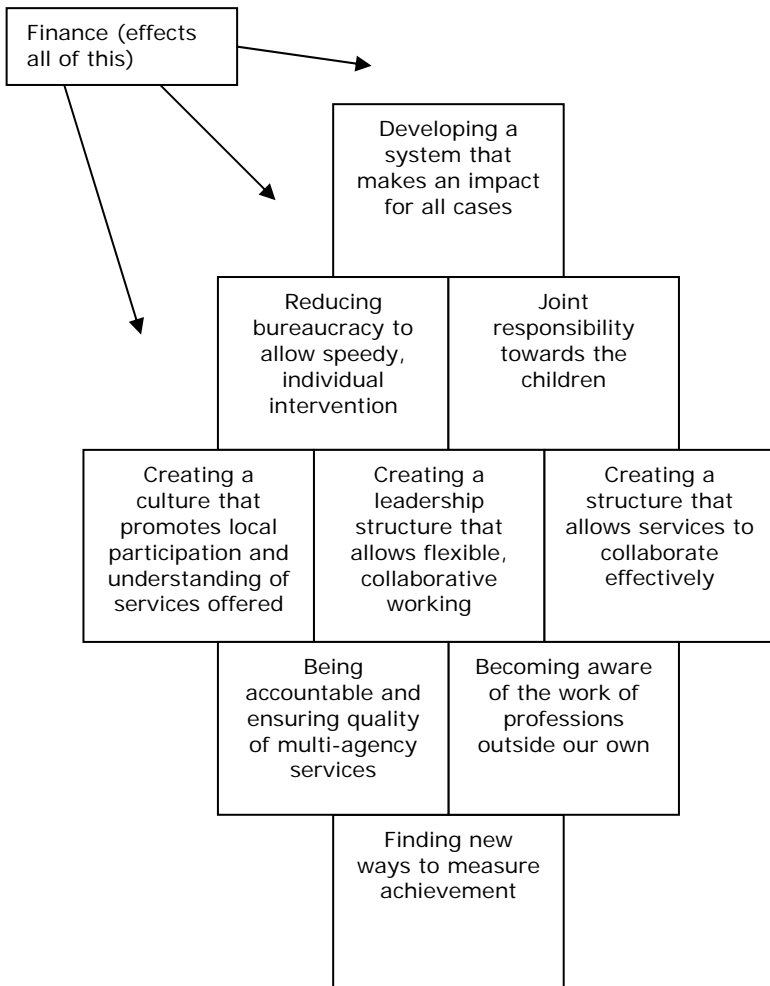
Finance (effects all of this)

Developing a system that makes an impact for all cases

Reducing bureaucracy to allow speedy, individual intervention

Joint responsibility towards the children

Creating a culture that promotes local participation and understanding of services offered

Creating a leadership structure that allows flexible, collaborative working

Creating a structure that allows services to collaborate effectively

Being accountable and ensuring quality of multi-agency services

Becoming aware of the work of professions outside our own

Finding new ways to measure achievement